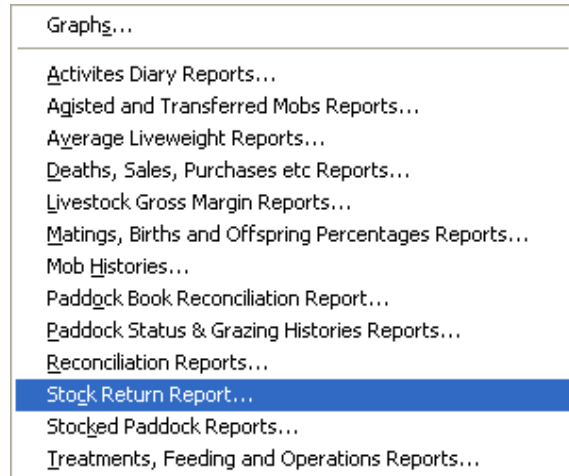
Graphs...

Activites Diary Reports...
Agisted and Transferred Mobs Reports...
Average Liveweight Reports...
Deaths, Sales, Purchases etc Reports...
Livestock Gross Margin Reports...
Matings, Births and Offspring Percentages Reports...
Mob Histories...
Paddock Book Reconciliation Report...
Paddock Status & Grazing Histories Reports...
Reconciliation Reports...
Stock Return Report...
Stocked Paddock Reports...
Treatments, Feeding and Operations Reports...